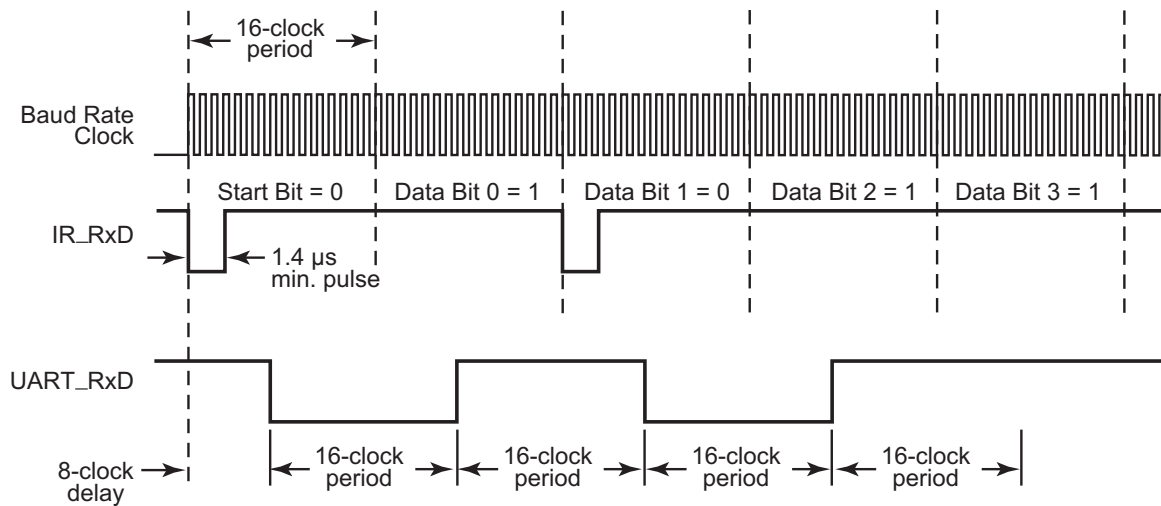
16-clock period

Baud Rate Clock

Start Bit = 0

Data Bit 0 = 1

Data Bit 1 = 0

Data Bit 2 = 1

Data Bit 3 = 1

IR_RxD

1.4 µs min. pulse

UART_RxD

8-clock delay

16-clock period

16-clock period

16-clock period

16-clock period